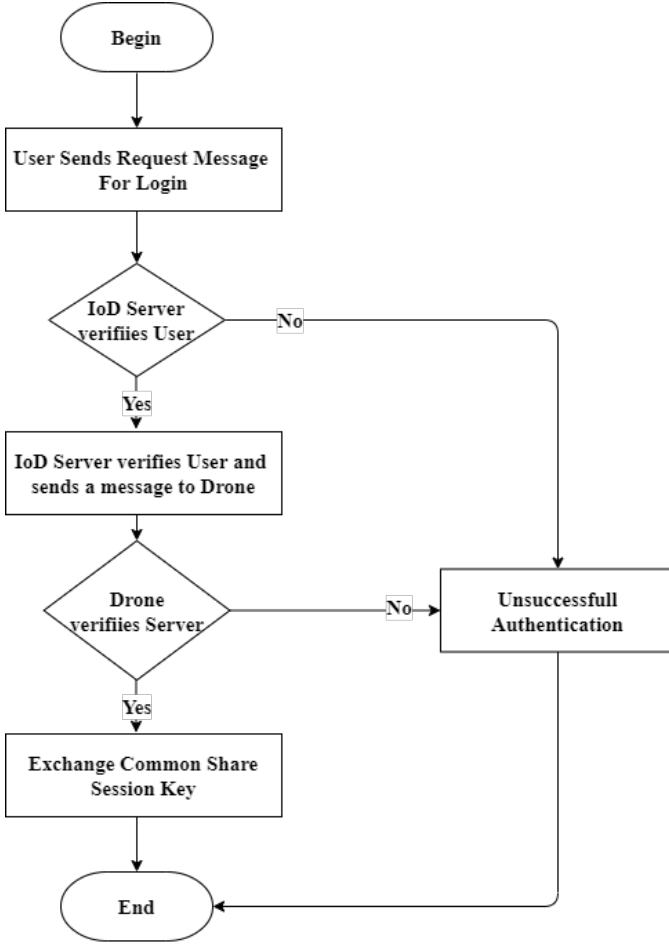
Begin

User Sends Request Message For Login

IoD Server verifiies User

No

Yes

IoD Server verifies User and sends a message to Drone

Drone verifiies Server

No

Unsuccessfull Authentication

Yes

Exchange Common Share Session Key

End